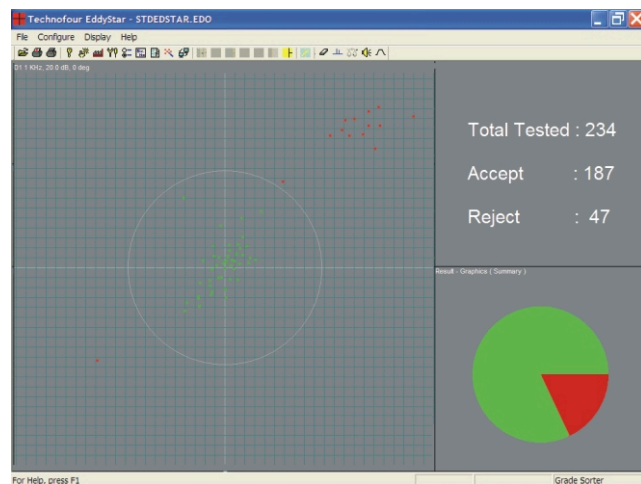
Technofour EddyStar - STDEDSTAR.EDO

File Configure Display Help

D1 1 KHz, 20.0 dB, 0 deg

Total Tested : 234

Accept : 187

Reject : 47

Result - Graphics ( Summary )

For Help, press F1

Grade Sorter